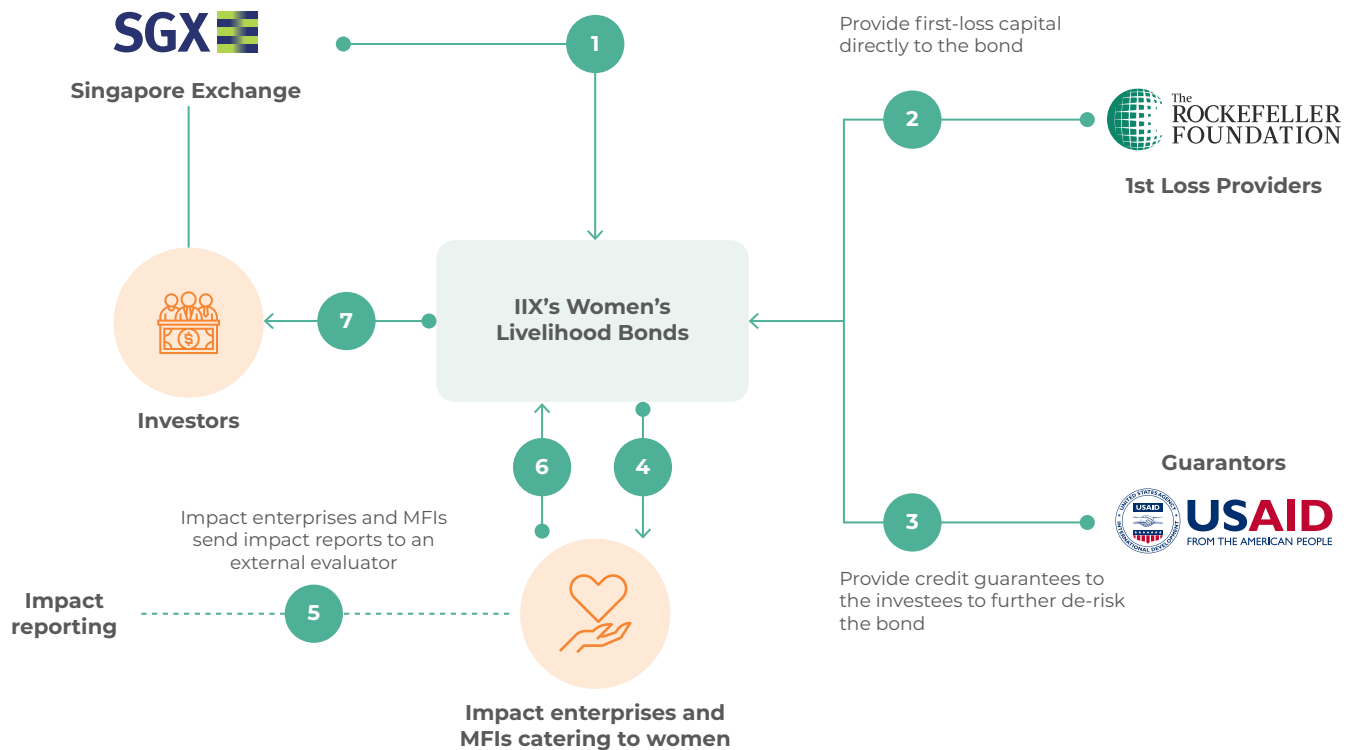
SGX

Singapore Exchange

1

Provide first-loss capital directly to the bond

2

The ROCKEFELLER FOUNDATION

1st Loss Providers

IIX's Women's Livelihood Bonds

7

Investors

6

4

Guarantors

3

USAID FROM THE AMERICAN PEOPLE

UNITED STATES AGENCY INTERNATIONAL DEVELOPMENT

Impact enterprises and MFIs send impact reports to an external evaluator

Impact reporting

5

Provide credit guarantees to the investees to further de-risk the bond

Impact enterprises and MFIs catering to women